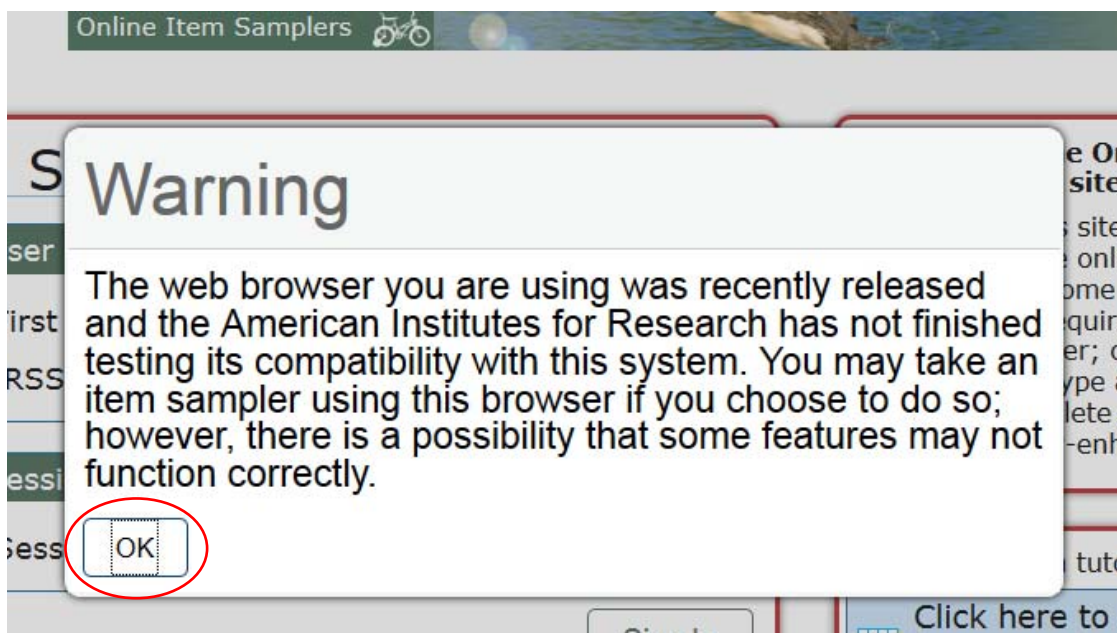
Online Item Samplers

S

ser

First

RSS

essi

Sess

e On
site

s site
e onl
ome
equir
er; c
ype a
lete
-enh

tuto

Click here to

Warning

The web browser you are using was recently released and the American Institutes for Research has not finished testing its compatibility with this system. You may take an item sampler using this browser if you choose to do so; however, there is a possibility that some features may not function correctly.

OK